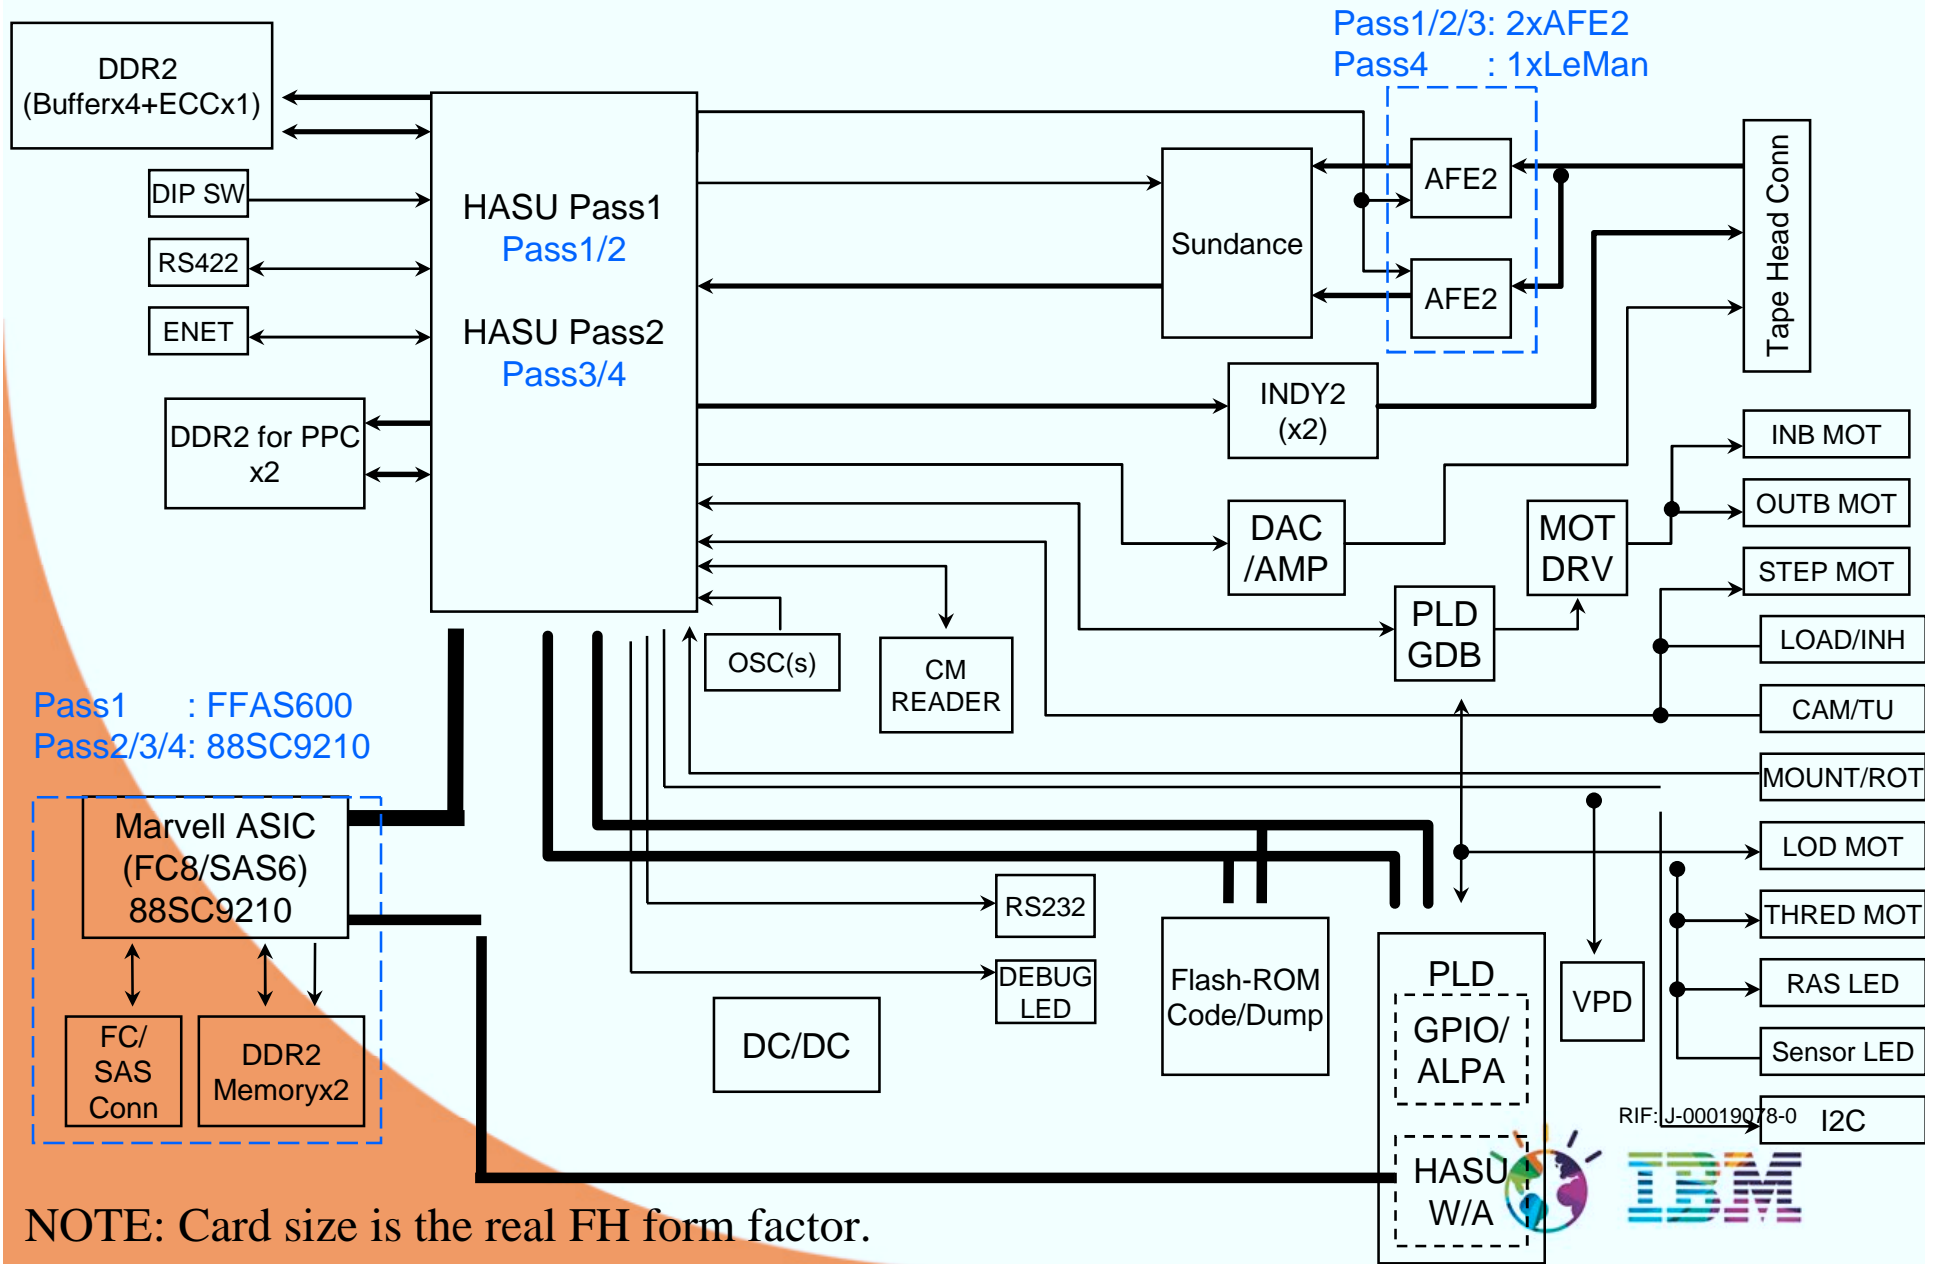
Pass1/2/3: 2xAFE2
Pass4 : 1xLeMan

DDR2
(Bufferx4+ECCx1)

DIP SW

RS422

ENET

DDR2 for PPC
x2

HASU Pass1
Pass1/2

HASU Pass2
Pass3/4

Sundance

AFE2

AFE2

Tape Head Conn

INDY2
(x2)

INB MOT

OUTB MOT

DAC
/AMP

MOT
DRV

STEP MOT

PLD
GDB

LOAD/INH

CAM/TU

OSC(s)

CM
READER

MOUNT/ROT

Pass1 : FFAS600
Pass2/3/4: 88SC9210

Marvell ASIC
(FC8/SAS6)
88SC9210

LOD MOT

THRED MOT

RS232

FC/
SAS
Conn

DDR2
Memoryx2

DEBUG
LED

Flash-ROM
Code/Dump

PLD

GPIO/
ALPA

VPD

RAS LED

DC/DC

Sensor LED

RIF: J-00019078-0

I2C

HASU
W/A

IBM

NOTE: Card size is the real FH form factor.